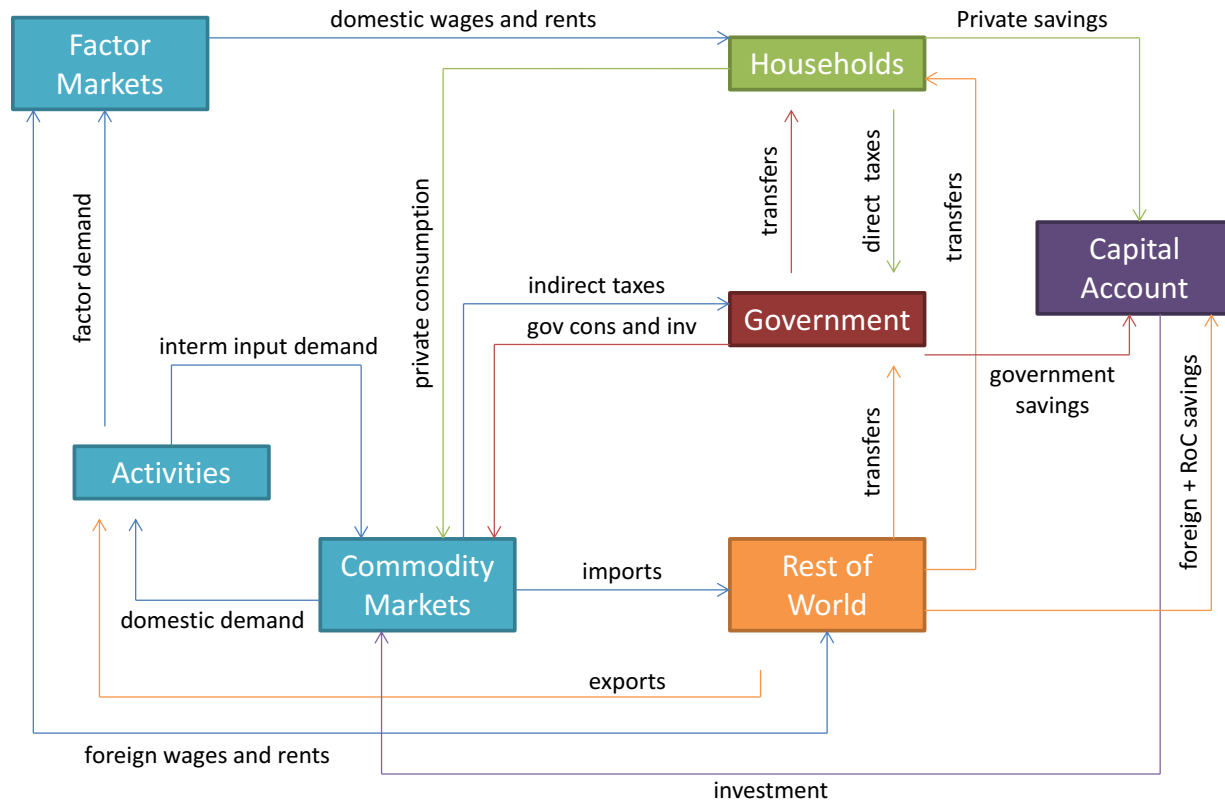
Factor Markets

domestic wages and rents

Households

Private savings

factor demand

private consumption

transfers

direct taxes

transfers

Capital Account

indirect taxes

Government

gov cons and inv

interm input demand

government savings

Activities

transfers

foreign + RoC savings

Commodity Markets

imports

Rest of World

domestic demand

exports

foreign wages and rents

investment